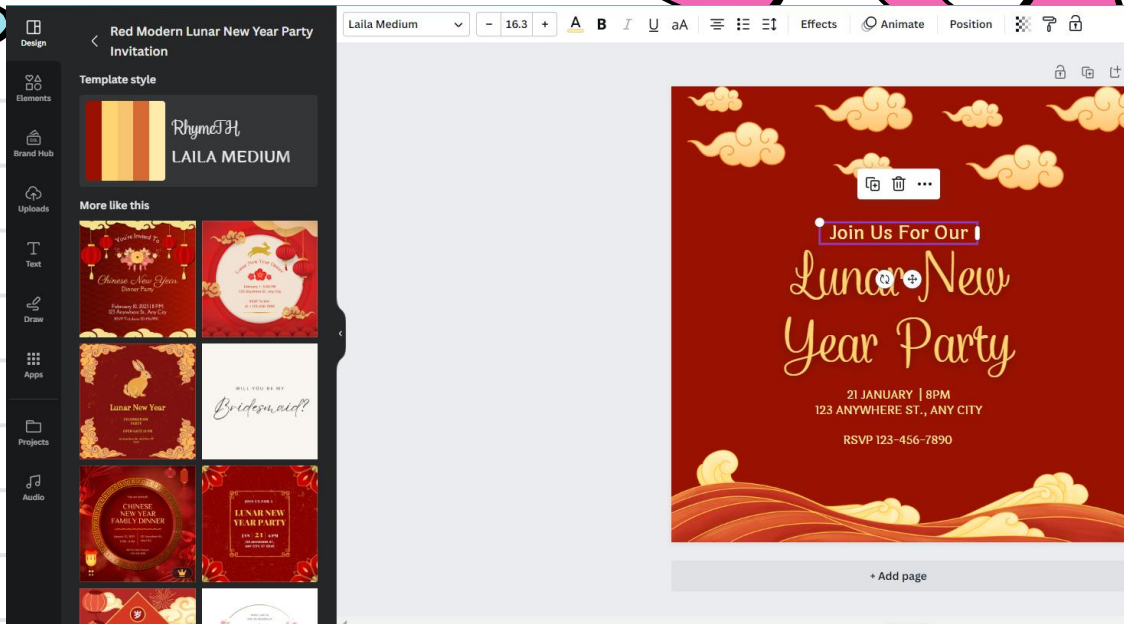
Design

Elements

Brand Hub

Uploads

Text

Draw

Apps

Projects

Audio

Red Modern Lunar New Year Party Invitation

Template style

RhymeTH
LAILA MEDIUM

More like this

You're Invited To
Chinese New Year
Dinner Party
February 10, 2023 | 8 PM
123 Anywhere St., Any City
RSVP TO 123-456-7890

Lunar New Year

WILL YOU BE MY
Bridesmaid?

CHINESE
NEW YEAR
FAMILY DINNER

JOIN US FOR A
LUNAR NEW
YEAR PARTY
JAN 21 6PM

Laila Medium

−

16.3

+

A

B

I

U

aA

Effects

Animate

Position

Join Us For Our

Lunar New
Year Party

21 JANUARY | 8PM
123 ANYWHERE ST., ANY CITY

RSVP 123-456-7890

+ Add page